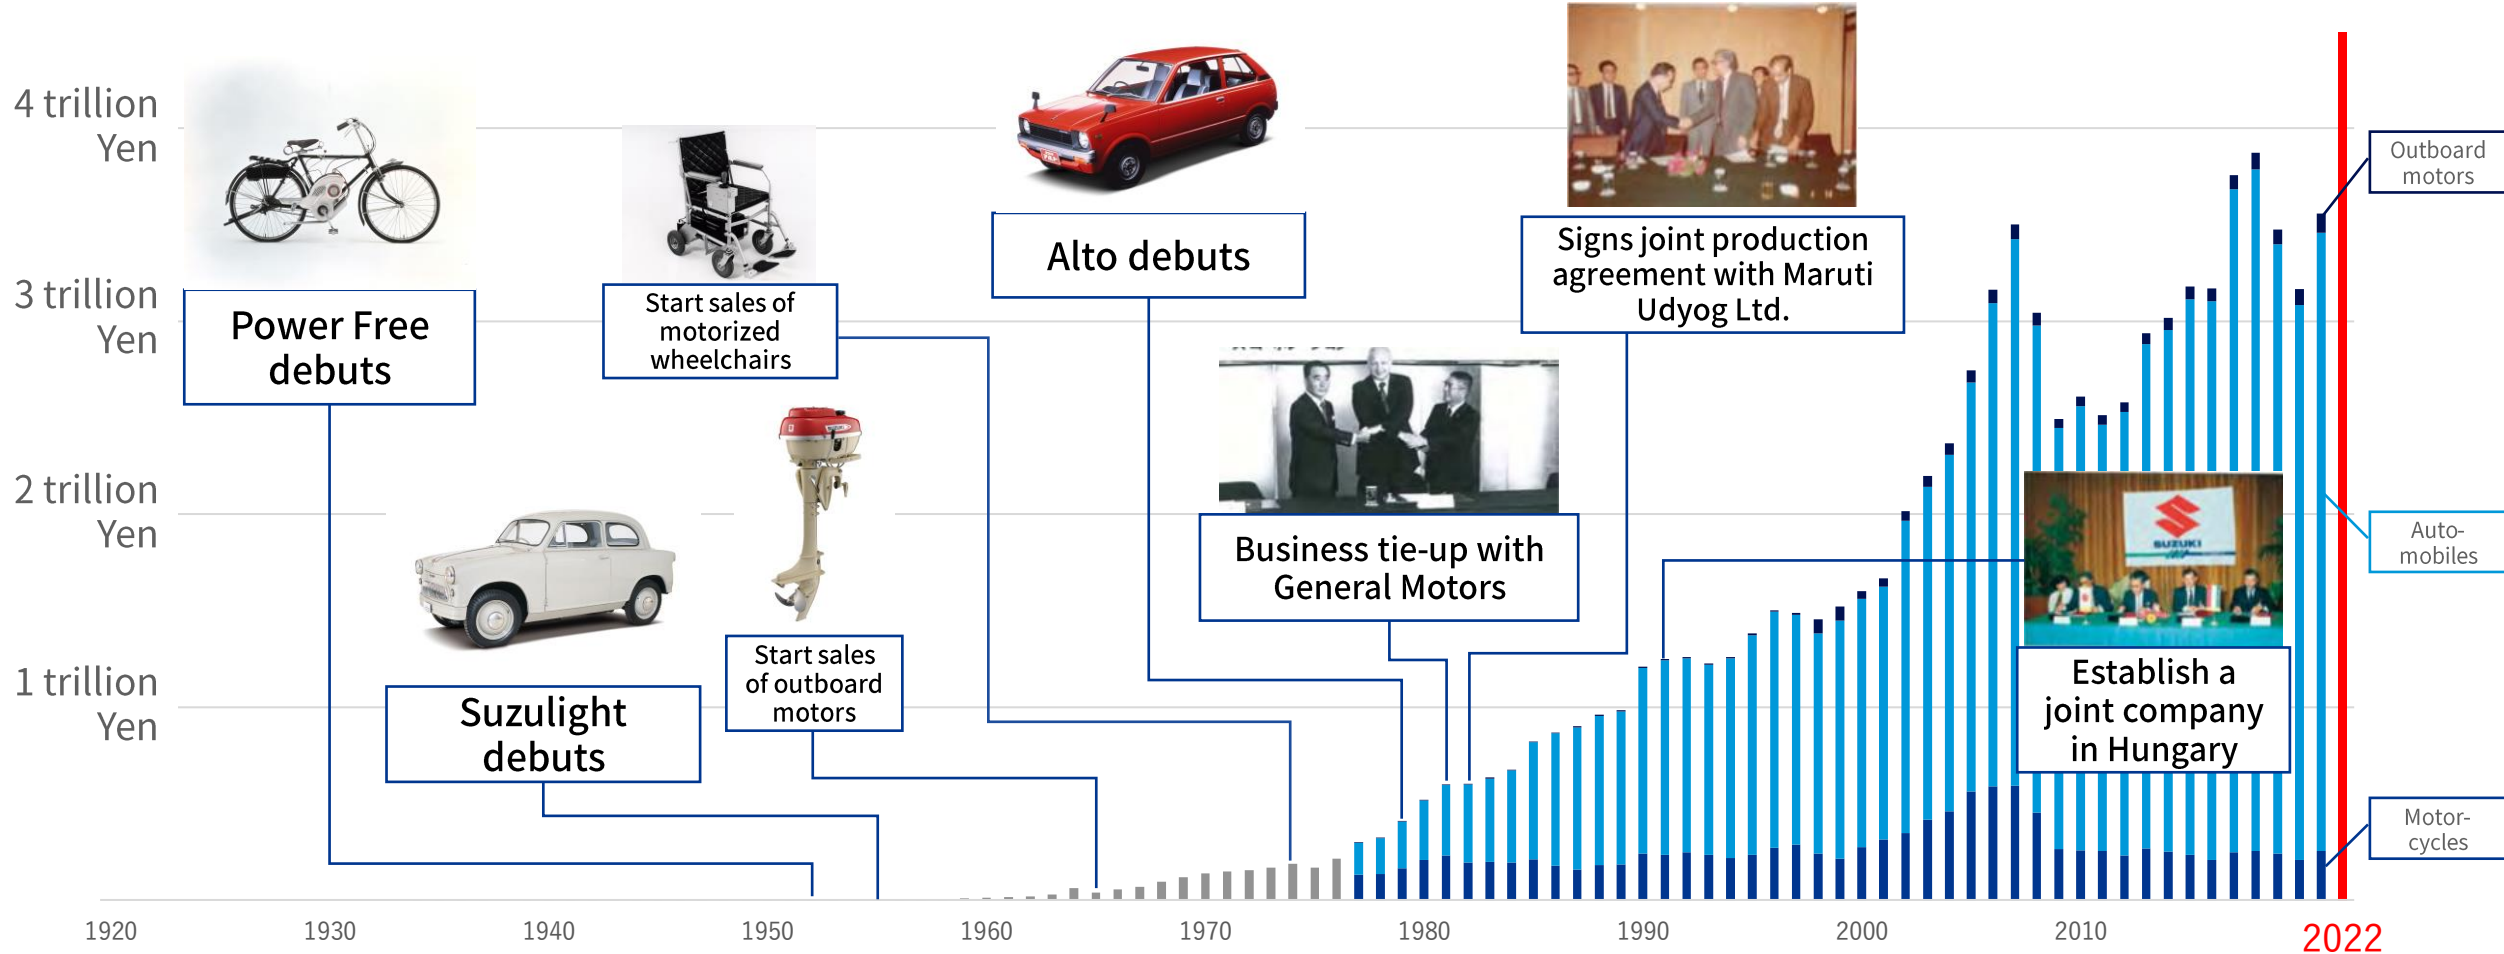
4 trillion Yen

3 trillion Yen

2 trillion Yen

1 trillion Yen

Power Free debuts

Start sales of motorized wheelchairs

Alto debuts

Signs joint production agreement with Maruti Udyog Ltd.

Business tie-up with General Motors

Suzulight debuts

Start sales of outboard motors

Establish a joint company in Hungary

Outboard motors

Auto-mobiles

Motor-cycles

1920

1930

1940

1950

1960

1970

1980

1990

2000

2010

2022